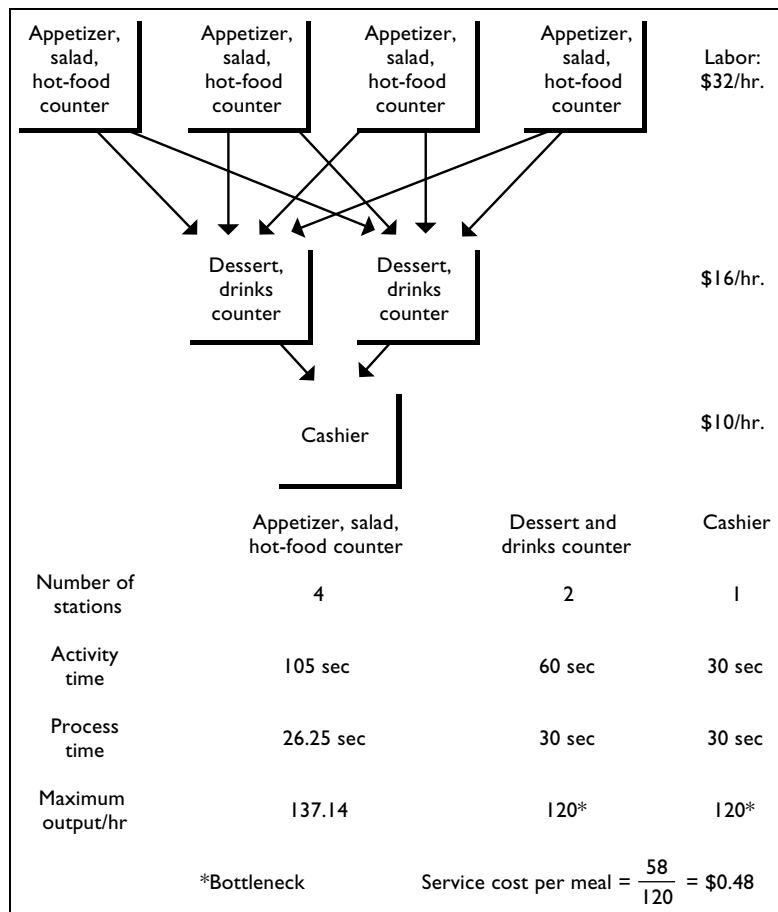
Appetizer, salad, hot-food counter

Appetizer, salad, hot-food counter

Appetizer, salad, hot-food counter

Appetizer, salad, hot-food counter

Labor: $32/hr.

Dessert, drinks counter

Dessert, drinks counter

$16/hr.

Cashier

$10/hr.

| | Appetizer, salad, hot-food counter | Dessert and drinks counter | Cashier |
|---|---|---|---|
| Number of stations | 4 | 2 | 1 |
| Activity time | 105 sec | 60 sec | 30 sec |
| Process time | 26.25 sec | 30 sec | 30 sec |
| Maximum output/hr | 137.14 | 120* | 120* |

*Bottleneck

Service cost per meal = $\frac{58}{120}$ = \$0.48